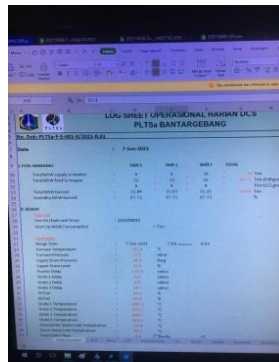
LOG SHEET OPERASIONAL HARIAN DCS
PLTSa BANTARGEBANG

No. Dok: PLTSa-F-5-001-6/2021-R.01

Date 7-Jun-2021

I. FUEL HANDLING

SHIFT 1 SHIFT 2 SHIFT 3 TOTAL

Total MSW supply to Bunker

Total MSW feed to Hopper

Total Waste Incinerated

Incinerator Capacity

II. BOILER

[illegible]

Start Up MSW Consumption

Range Time 7-Jun-2021

Furnace Temperature

Furnace Pressure

Upper Grate Pressure

Lower Grate Speed

Pusher Delay

Grate 1 Delay

Grate 2 Delay

Grate 3 Delay

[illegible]

PA Fan

SA Fan

Grate 1 Temperature

Grate 2 Temperature

Grate 3 Temperature

Grate 4 Temperature

Economizer Outlet Temperature

Steam Outlet Temperature

Steam Pressure